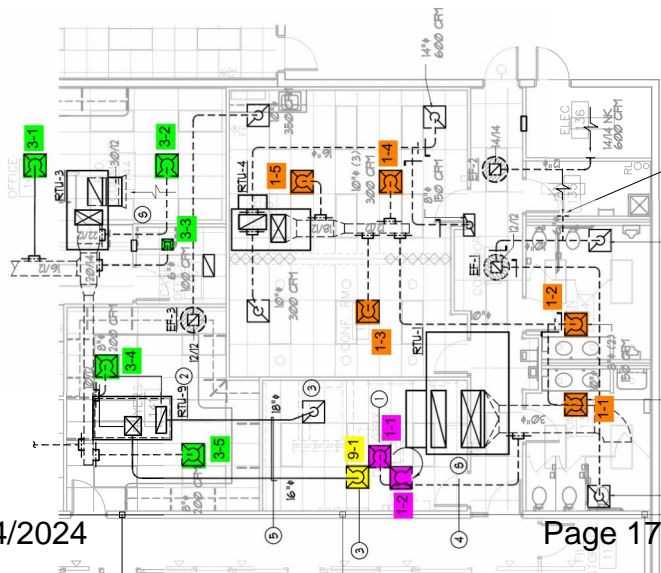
14"ø
600 CFM

3-1

OFFICE

3-2

30/12

RTU-3

6

3-3

22/22

16/16

6"ø
100 CFM

1-5

1-4

10"ø (3)
300 CFM

RTU-4

8"ø
150 CFM

14/14

EF-2

ELEC
136

14/14 NK
600 CFM

RL

12/12

EF-1

10"ø
300 CFM

EF-3

12/12

1-3

CONF RM

RTU-11

10"ø

1-2

150 CFM

3-4

8"ø
200 CFM

RTU-9

2

3

18"ø

3

1

1-1

1-1

30"ø

3-5

9-1

1-2

6

16"ø

8"ø
200 CFM

5

3

4

4/2024

Page 17